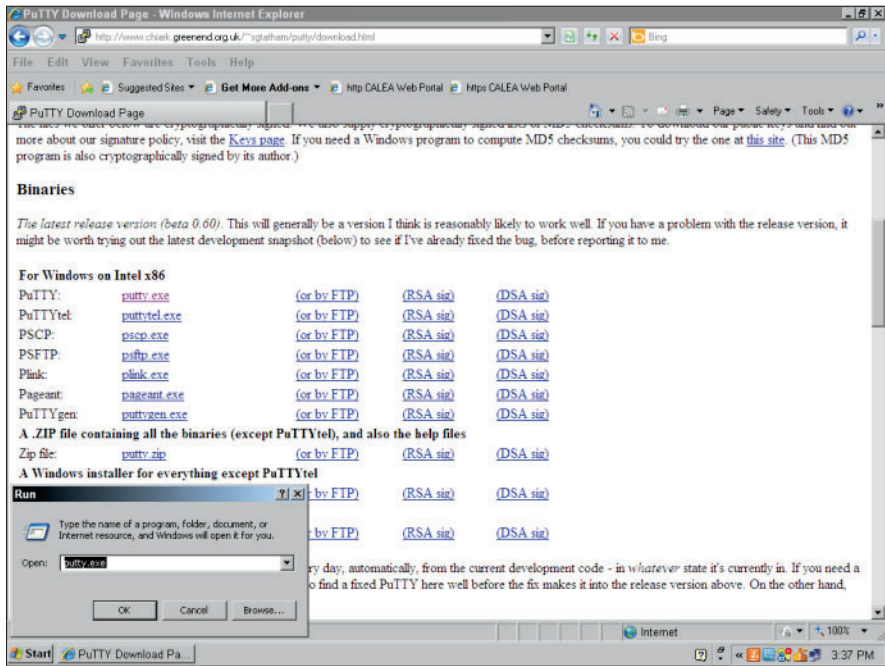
PuTTY Download Page - Windows Internet Explorer

http://www.chiark.greenend.org.uk/~sgtatham/putty/download.html

Bing

File Edit View Favorites Tools Help

Favorites Suggested Sites Get More Add-ons http CALEA Web Portal https CALEA Web Portal

PuTTY Download Page

Page Safety Tools

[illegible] more about our signature policy, visit the Keys page. If you need a Windows program to compute MD5 checksums, you could try the one at this site. (This MD5 program is also cryptographically signed by its author.)

Binaries

The latest release version (beta 0.60). This will generally be a version I think is reasonably likely to work well. If you have a problem with the release version, it might be worth trying out the latest development snapshot (below) to see if I've already fixed the bug, before reporting it to me.

For Windows on Intel x86

| | | | | |
|---|---|---|---|---|
| PuTTY: | putty.exe | (or by FTP) | (RSA sig) | (DSA sig) |
| PuTTYtel: | puttytel.exe | (or by FTP) | (RSA sig) | (DSA sig) |
| PSCP: | pscp.exe | (or by FTP) | (RSA sig) | (DSA sig) |
| PSFTP: | psftp.exe | (or by FTP) | (RSA sig) | (DSA sig) |
| Plink: | plink.exe | (or by FTP) | (RSA sig) | (DSA sig) |
| Pageant: | pageant.exe | (or by FTP) | (RSA sig) | (DSA sig) |
| PuTTYgen: | puttygen.exe | (or by FTP) | (RSA sig) | (DSA sig) |

A .ZIP file containing all the binaries (except PuTTYtel), and also the help files

| | | | | |
|---|---|---|---|---|
| Zip file: | putty.zip | (or by FTP) | (RSA sig) | (DSA sig) |

A Windows installer for everything except PuTTYtel

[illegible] by FTP) (RSA sig) (DSA sig)

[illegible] by FTP) (RSA sig) (DSA sig)

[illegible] ry day, automatically, from the current development code - in whatever state it's currently in. If you need a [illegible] o find a fixed PuTTY here well before the fix makes it into the release version above. On the other hand,

Run

Type the name of a program, folder, document, or Internet resource, and Windows will open it for you.

Open: putty.exe

OK Cancel Browse...

Internet 100%

Start PuTTY Download Pa... 3:37 PM